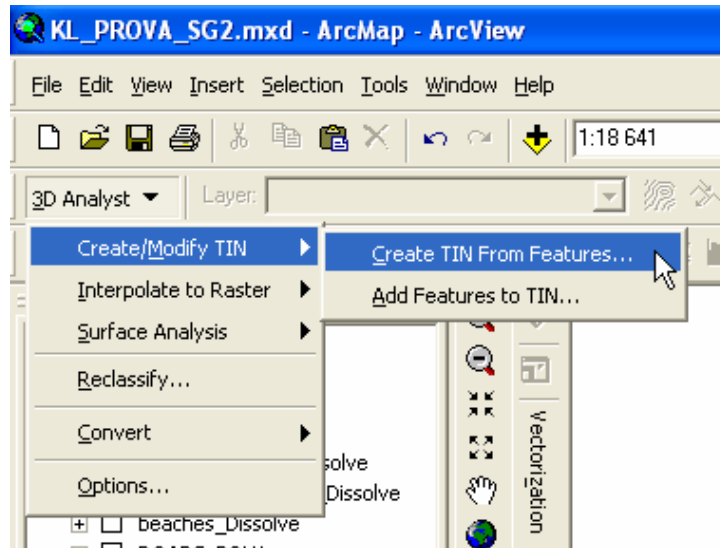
KL_PROVA_SG2.mxd - ArcMap - ArcView

File Edit View Insert Selection Tools Window Help

1:18 641

3D Analyst ▼ Layer:

Create/Modify TIN
Interpolate to Raster
Surface Analysis
Reclassify...
Convert
Options...

Create TIN From Features...
Add Features to TIN...

solve
Dissolve
beaches_Dissolve

Vectorization